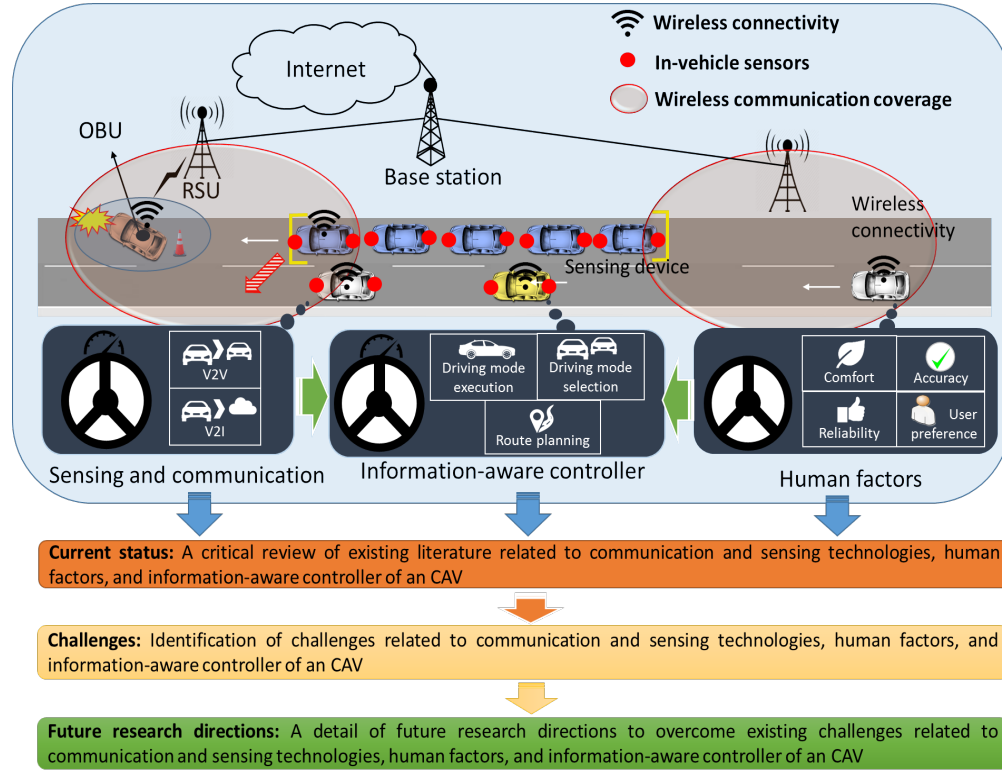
Wireless connectivity
In-vehicle sensors
Wireless communication coverage

Internet

OBU

RSU

Base station

Wireless connectivity

Sensing device

V2V

V2I

Driving mode execution

Driving mode selection

Route planning

Comfort

Accuracy

Reliability

User preference

Sensing and communication

Information-aware controller

Human factors

**Current status:** A critical review of existing literature related to communication and sensing technologies, human factors, and information-aware controller of an CAV

**Challenges:** Identification of challenges related to communication and sensing technologies, human factors, and information-aware controller of an CAV

**Future research directions:** A detail of future research directions to overcome existing challenges related to communication and sensing technologies, human factors, and information-aware controller of an CAV